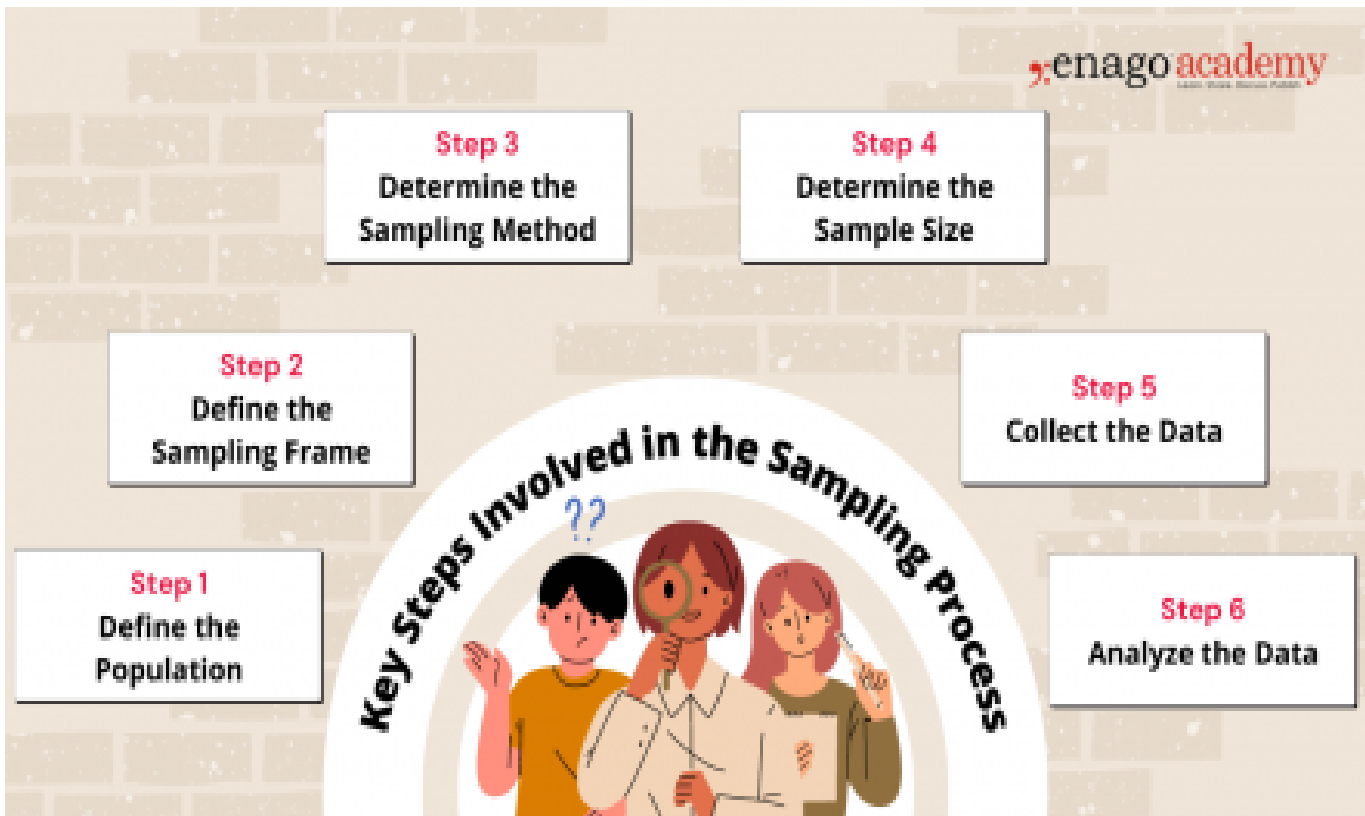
enago academy
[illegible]

Step 3
Determine the Sampling Method

Step 4
Determine the Sample Size

Step 2
Define the Sampling Frame

Step 5
Collect the Data

Key Steps Involved in the Sampling Process

??

Step 1
Define the Population

Step 6
Analyze the Data